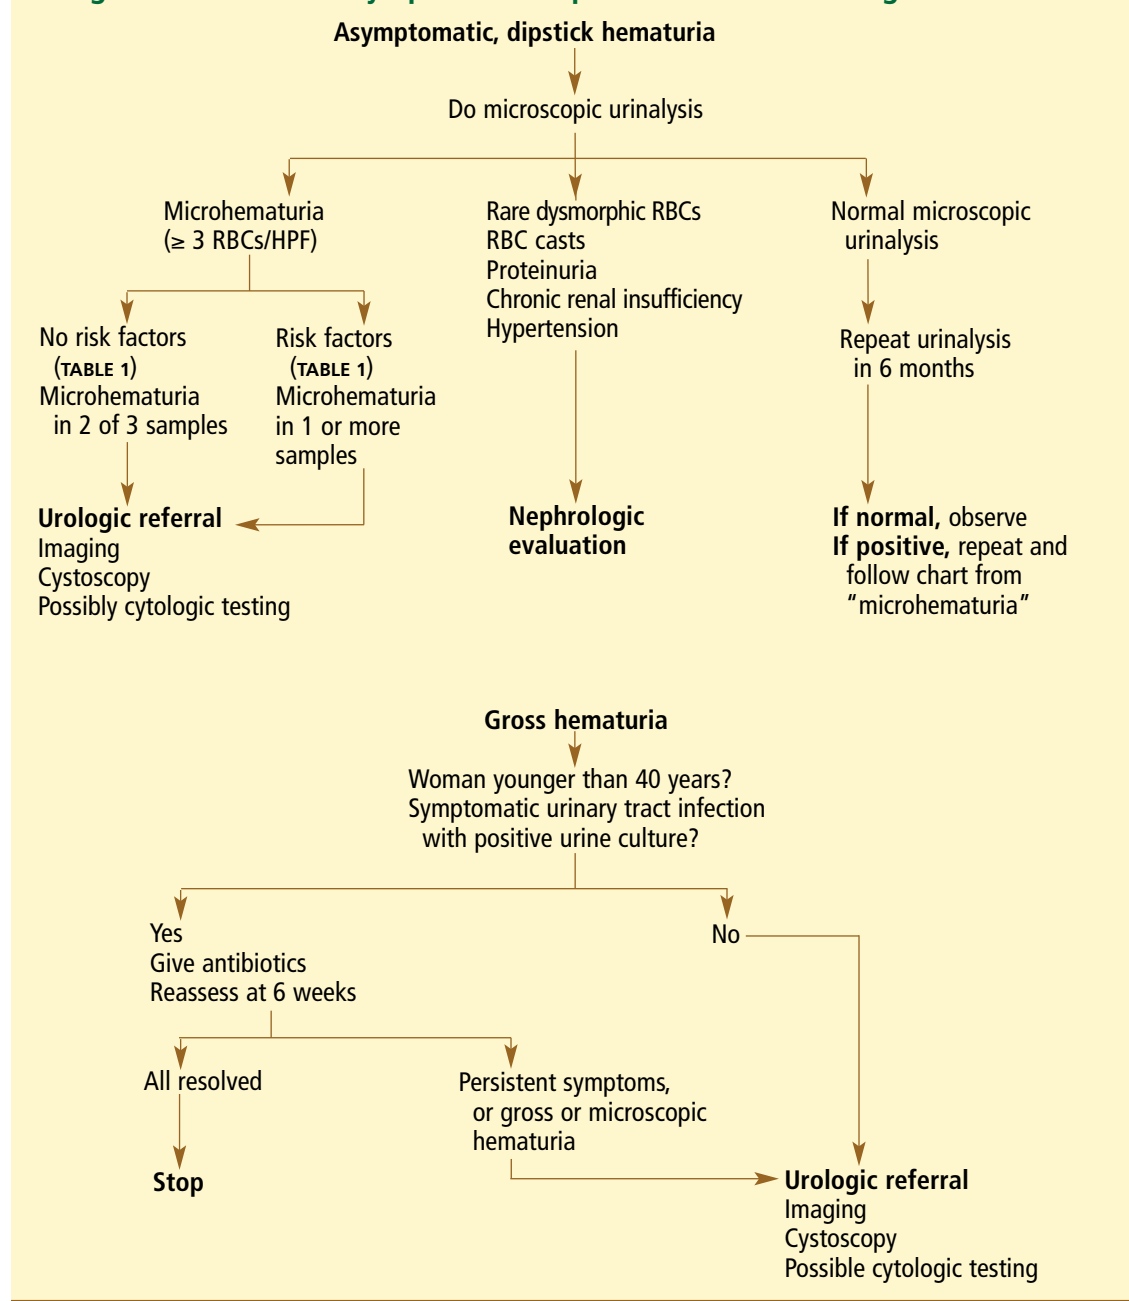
Asymptomatic, dipstick hematuria

Do microscopic urinalysis

Microhematuria (≥ 3 RBCs/HPF)

No risk factors (TABLE 1) Microhematuria in 2 of 3 samples

Risk factors (TABLE 1) Microhematuria in 1 or more samples

Urologic referral
Imaging
Cystoscopy
Possibly cytologic testing

Rare dysmorphic RBCs
RBC casts
Proteinuria
Chronic renal insufficiency
Hypertension

Nephrologic evaluation

Normal microscopic urinalysis

Repeat urinalysis in 6 months

**If normal,** observe
**If positive,** repeat and follow chart from "microhematuria"

Gross hematuria

Woman younger than 40 years?
Symptomatic urinary tract infection with positive urine culture?

Yes
Give antibiotics
Reassess at 6 weeks

No

All resolved

Stop

Persistent symptoms, or gross or microscopic hematuria

Urologic referral
Imaging
Cystoscopy
Possible cytologic testing